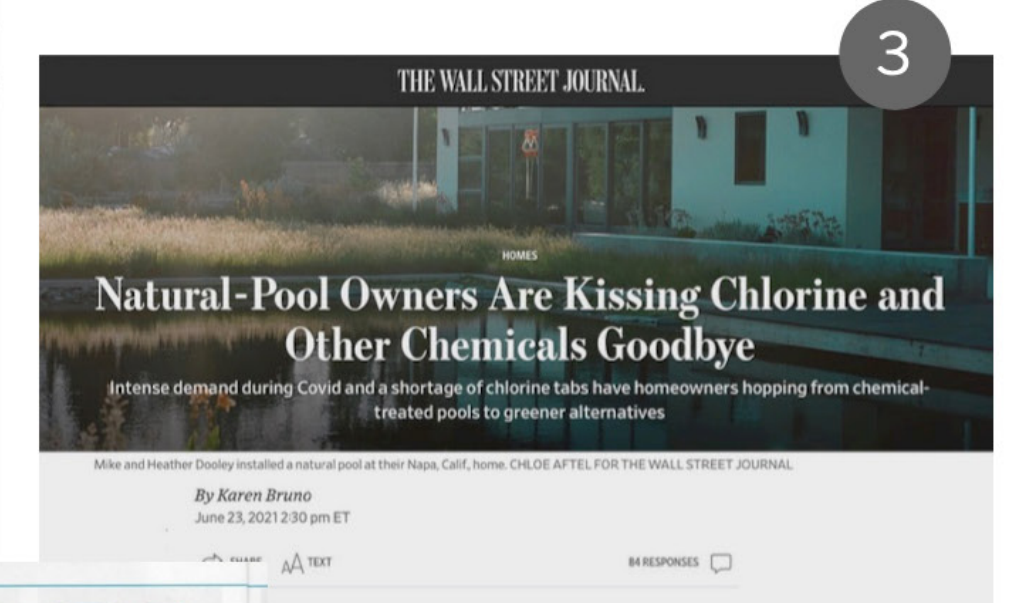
3

THE WALL STREET JOURNAL.

HOMES

Natural-Pool Owners Are Kissing Chlorine and Other Chemicals Goodbye

Intense demand during Covid and a shortage of chlorine tabs have homeowners hopping from chemical-treated pools to greener alternatives

Mike and Heather Dooley installed a natural pool at their Napa, Calif, home. CHLOE AFTEL FOR THE WALL STREET JOURNAL

By Karen Bruno
June 23, 2021 2:30 pm ET

SHARE AA TEXT

84 RESPONSES